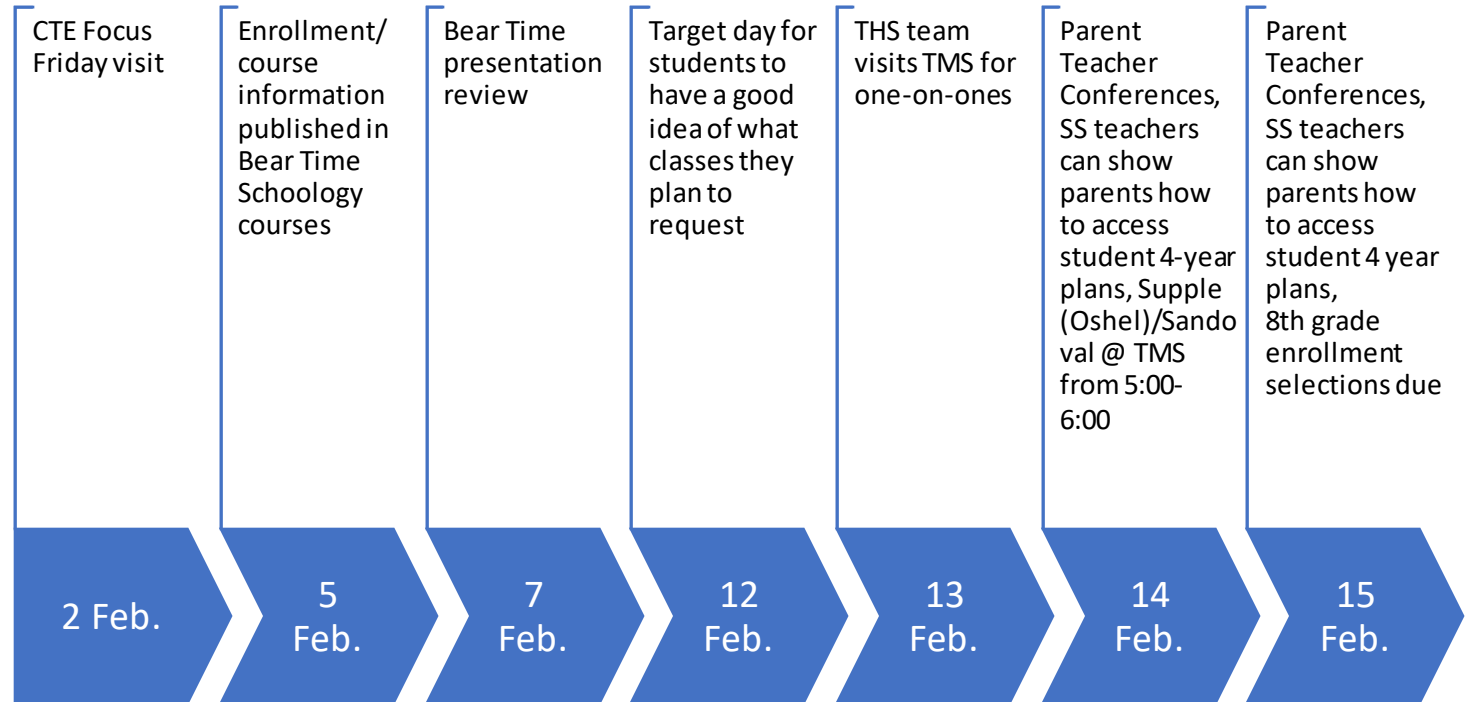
CTE Focus Friday visit

Enrollment/ course information published in Bear Time Schoology courses

Bear Time presentation review

Target day for students to have a good idea of what classes they plan to request

THS team visits TMS for one-on-ones

Parent Teacher Conferences, SS teachers can show parents how to access student 4-year plans, Supple (Oshel)/Sandoval @ TMS from 5:00-6:00

Parent Teacher Conferences, SS teachers can show parents how to access student 4 year plans, 8th grade enrollment selections due

2 Feb.

5 Feb.

7 Feb.

12 Feb.

13 Feb.

14 Feb.

15 Feb.